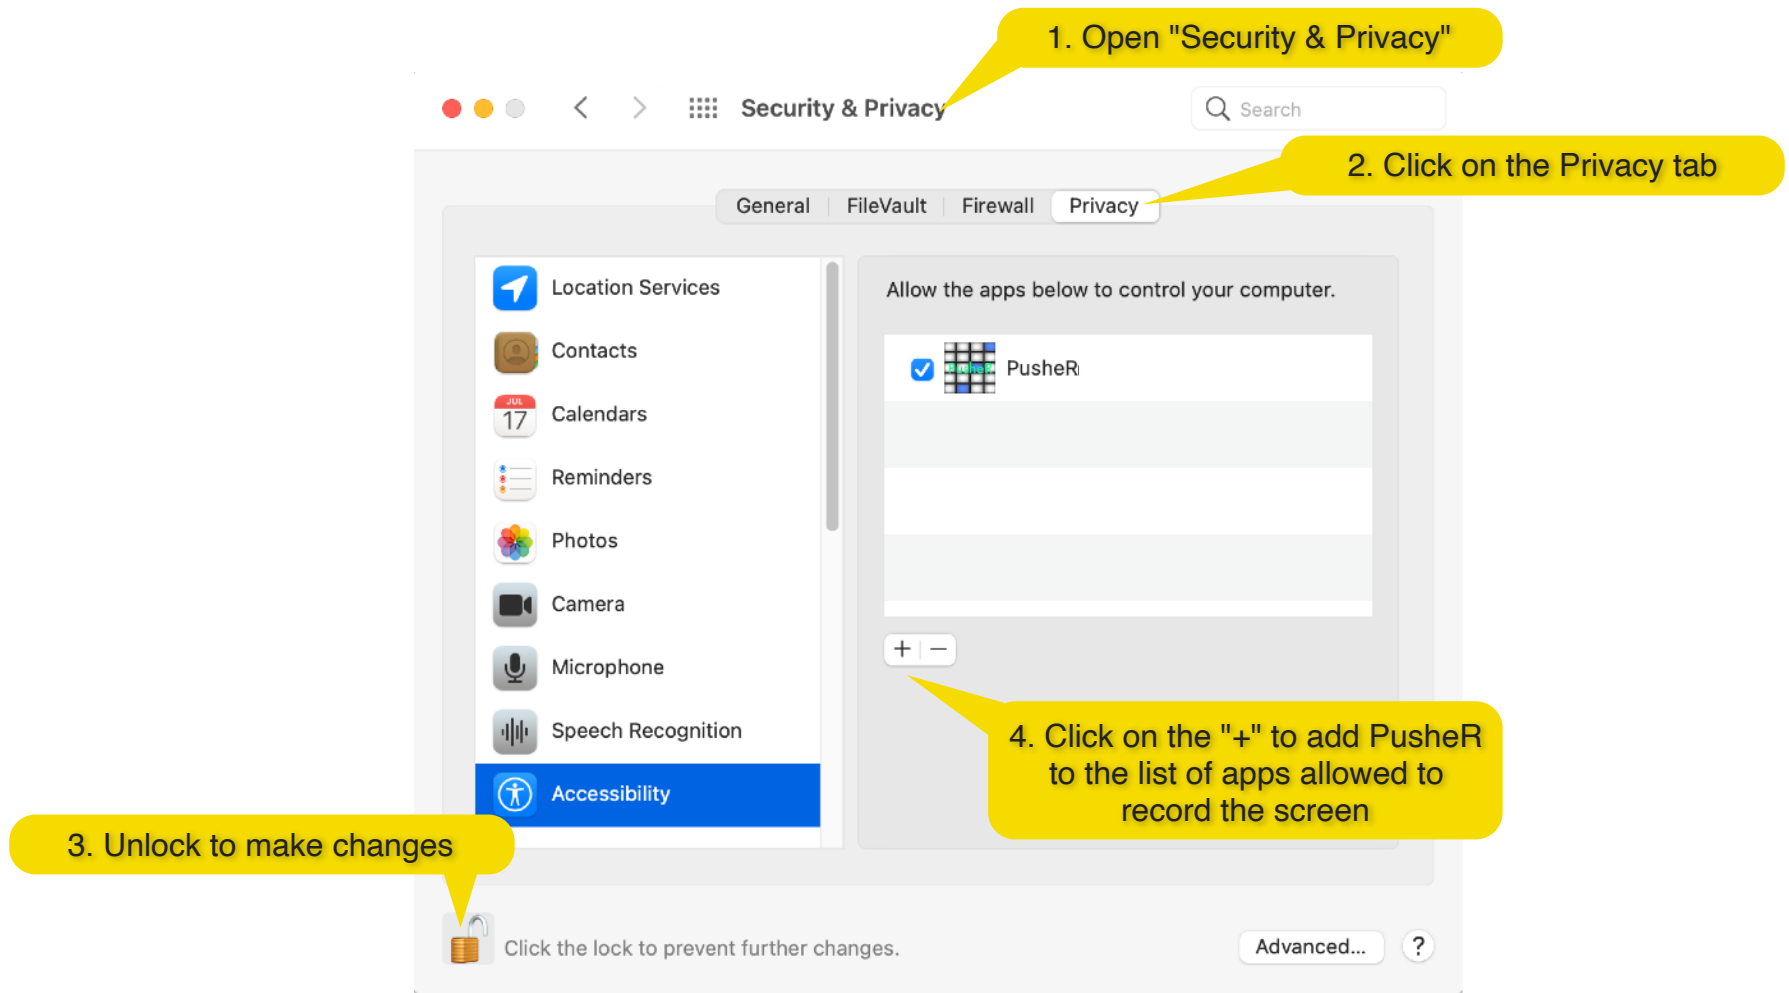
1. Open "Security & Privacy"

Security & Privacy

Search

2. Click on the Privacy tab

General | FileVault | Firewall | Privacy

Location Services

Contacts

JUL 17

Calendars

Reminders

Photos

Camera

Microphone

Speech Recognition

Accessibility

Allow the apps below to control your computer.

PusheR

+ −

4. Click on the "+" to add PusheR to the list of apps allowed to record the screen

3. Unlock to make changes

Click the lock to prevent further changes.

Advanced...

?